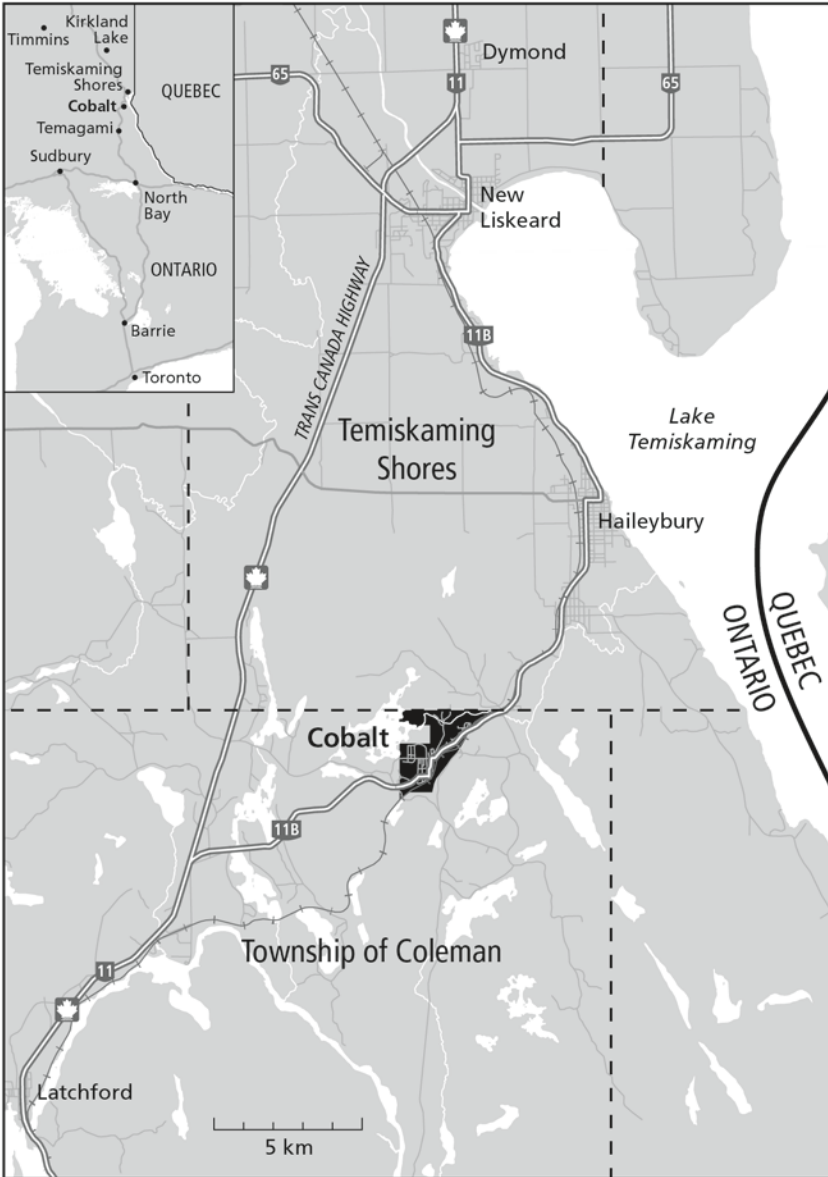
Timmins
Kirkland Lake
Temiskaming Shores
Cobalt
Temagami
QUEBEC
Sudbury
North Bay
ONTARIO
Barrie
Toronto

65
11
Dymond
65
New Liskeard
TRANS CANADA HIGHWAY
11B
Lake Temiskaming
Temiskaming Shores
Haileybury
QUEBEC
ONTARIO
Cobalt
11B
11
Township of Coleman
Latchford
5 km